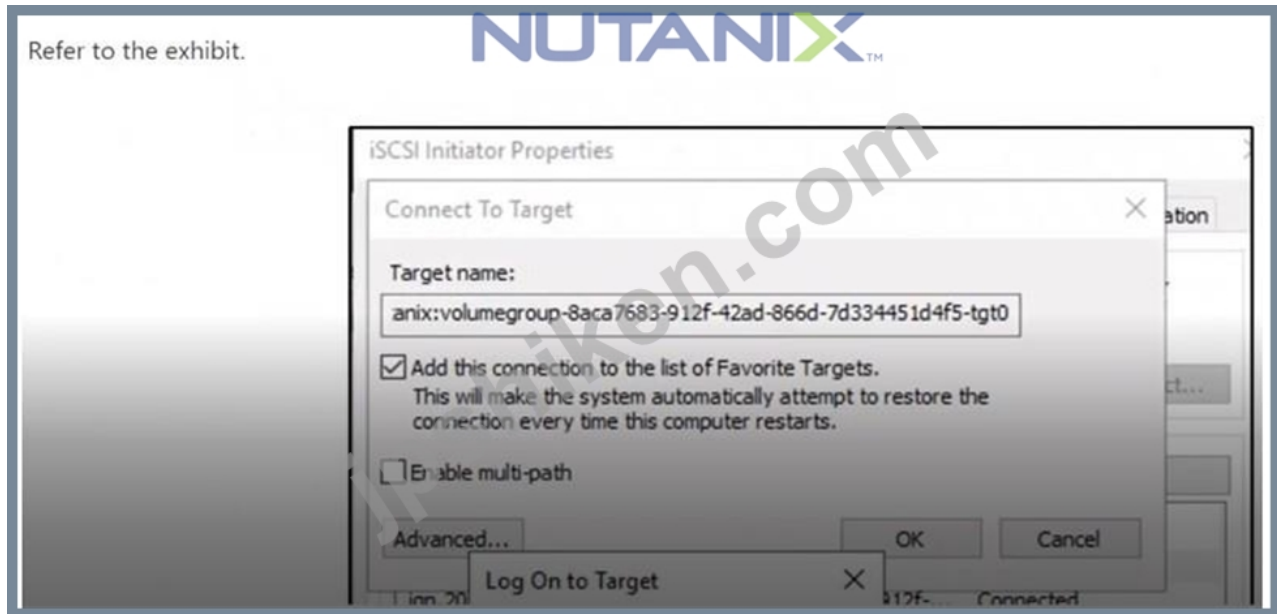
Refer to the exhibit.

NUTANIX™

iSCSI Initiator Properties

Connect To Target

ation

Target name:

anix:volumegroup-8aca7683-912f-42ad-866d-7d334451d4f5-tgt0

Add this connection to the list of Favorite Targets.
This will make the system automatically attempt to restore the connection every time this computer restarts.

ct...

Enable multi-path

Advanced...

OK

Cancel

Log On to Target

iqn.20

912f-...

Connected

jpshiken.com